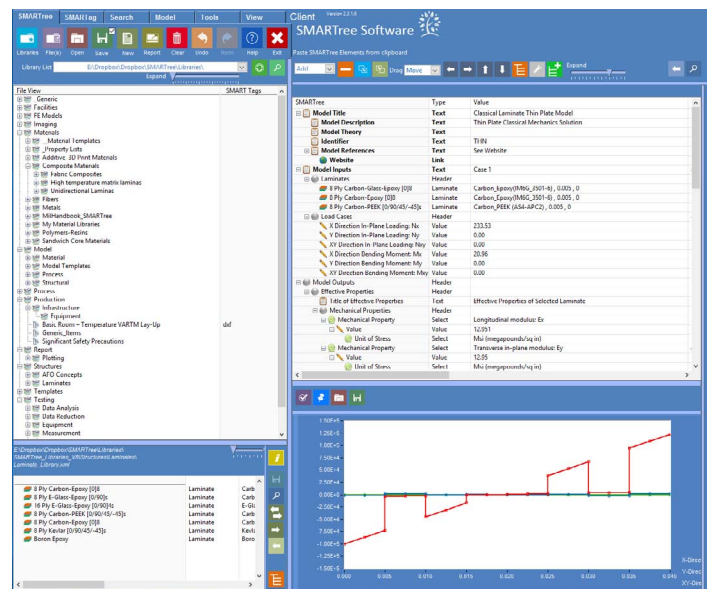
SMARTree SMARTag Search Model Tools View

Client Version 2.3.1.0

SMARTree Software

Libraries File(s) Open Save New Report Clear Undo Redo Help Exit

Paste SMARTree Elements from clipboard

Library List E:\Dropbox\Dropbox\SMARTree\Libraries\

Expand

Add Drag Move Expand

File View SMART Tags

Generic
Facilities
FE Models
Imaging
Materials
_Material Templates
_Property Lists
Additive 3D Print Materials
Composite Materials
Fabric Composites
High temperature matrix laminas
Unidirectional Laminas
Fibers
Metals
MilHandbook_SMARTree
My Material Libraries
Polymers-Resins
Sandwich Core Materials
Model
Material
Model Templates
Process
Structural
Process
Production
Infrastructure
Equipment
Basic Room – Temperature VARTM Lay-Up def
Generic_Items
Significant Safety Precautions
Report
Plotting
Structures
AFO Concepts
Laminates
Templates
Testing
Data Analysis
Data Reduction
Equipment
Measurement

| SMARTree | Type | Value |
|---|---|---|
| Model Title | Text | Classical Laminate Thin Plate Model |
| Model Description | Text | Thin Plate Classical Mechanics Solution |
| Model Theory | Text | |
| Identifier | Text | THIN |
| Model References | Text | See Website |
| Website | Link | |
| Model Inputs | Text | Case 1 |
| Laminates | Header | |
| 8 Ply Carbon-Glass-Epoxy [0]8 | Laminate | Carbon_Epoxy(IM6G_3501-6) , 0.005 , 0 |
| 8 Ply Carbon-Epoxy [0]8 | Laminate | Carbon_Epoxy(IM6G_3501-6) , 0.005 , 0 |
| 8 Ply Carbon-PEEK [0/90/45/-45]s | Laminate | Carbon_PEEK (AS4-APC2) , 0.005 , 0 |
| Load Cases | Header | |
| X Direction In-Plane Loading: Nx | Value | 233.53 |
| Y Direction In-Plane Loading: Ny | Value | 0.00 |
| XY Direction In-Plane Loading: Nxy | Value | 0.00 |
| X Direction Bending Moment: Mx | Value | 20.96 |
| Y Direction Bending Moment: My | Value | 0.00 |
| XY Direction Bending Moment: Mxy | Value | 0.00 |
| Model Outputs | Header | |
| Effective Properties | Header | |
| Title of Effective Properties | Text | Effective Properties of Selected Laminate |
| Mechanical Properties | Header | |
| Mechanical Property | Select | Longitudinal modulus: Ex |
| Value | Value | 12.951 |
| Unit of Stress | Select | Msi (megapounds/sq in) |
| Mechanical Property | Select | Transverse in-plane modulus: Ey |
| Value | Value | 12.95 |
| Unit of Stress | Select | Msi (megapounds/sq in) |

E:\Dropbox\Dropbox\SMARTree\Libraries\SMARTree_Libraries_xml\Structures\Laminates\Laminate_Library.xml

| | | |
|---|---|---|
| 8 Ply Carbon-Epoxy [0]8 | Laminate | Carb |
| 8 Ply E-Glass-Epoxy [0/90]s | Laminate | E-Gl |
| 16 Ply E-Glass-Epoxy [0/90]4s | Laminate | E-Gla |
| 8 Ply Carbon-PEEK [0/90/45/-45]s | Laminate | Carb |
| 8 Ply Carbon-Epoxy [0]8 | Laminate | Carb |
| 8 Ply Kevlar [0/90/45/-45]s | Laminate | Kevl |
| Boron Epoxy | Laminate | Boro |

1.50E+5
1.25E+5
1.00E+5
7.50E+4
5.00E+4
2.50E+4
0.00E+0
-2.50E+4
-5.00E+4
-7.50E+4
-1.00E+5
-1.25E+5
-1.50E+5
0.000 0.005 0.010 0.015 0.020 0.025 0.030 0.035 0.040
X-Direc
Y-Direc
XY-Dire